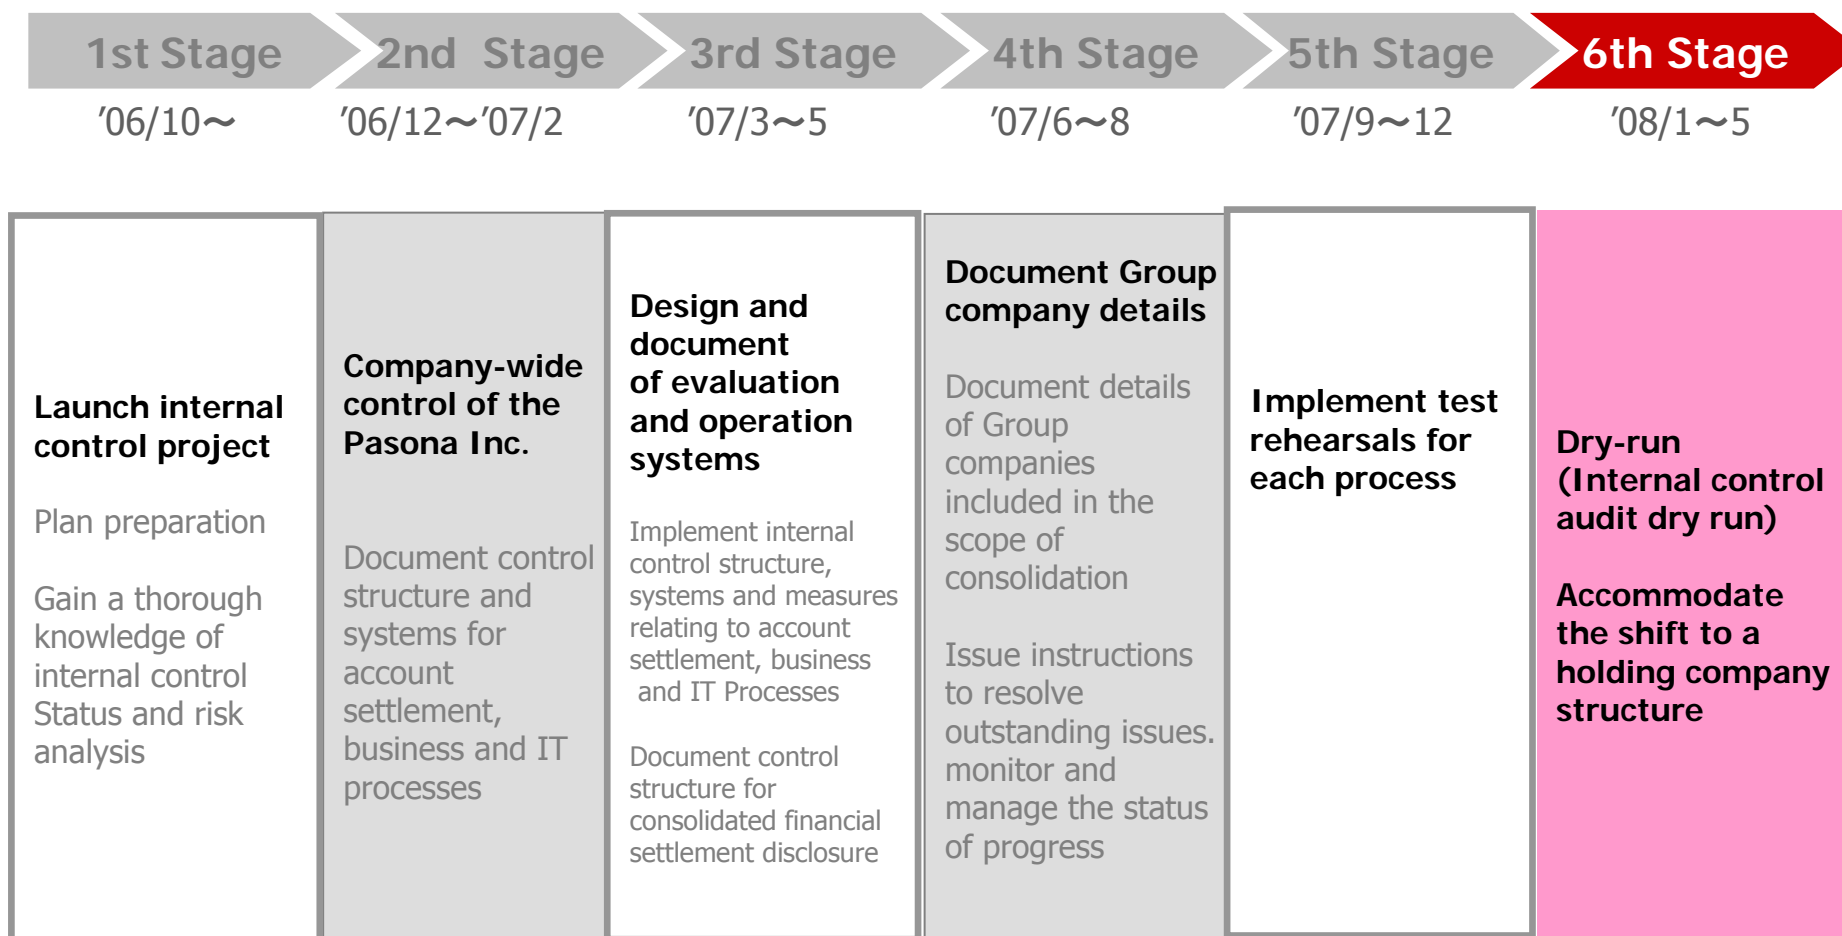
1st Stage
'06/10〜

2nd Stage
'06/12〜'07/2

3rd Stage
'07/3〜5

4th Stage
'07/6〜8

5th Stage
'07/9〜12

6th Stage
'08/1〜5

Launch internal control project

Plan preparation

Gain a thorough knowledge of internal control Status and risk analysis

Company-wide control of the Pasona Inc.

Document control structure and systems for account settlement, business and IT processes

Design and document of evaluation and operation systems

Implement internal control structure, systems and measures relating to account settlement, business and IT Processes

Document control structure for consolidated financial settlement disclosure

Document Group company details

Document details of Group companies included in the scope of consolidation

Issue instructions to resolve outstanding issues. monitor and manage the status of progress

Implement test rehearsals for each process

Dry-run (Internal control audit dry run)

Accommodate the shift to a holding company structure